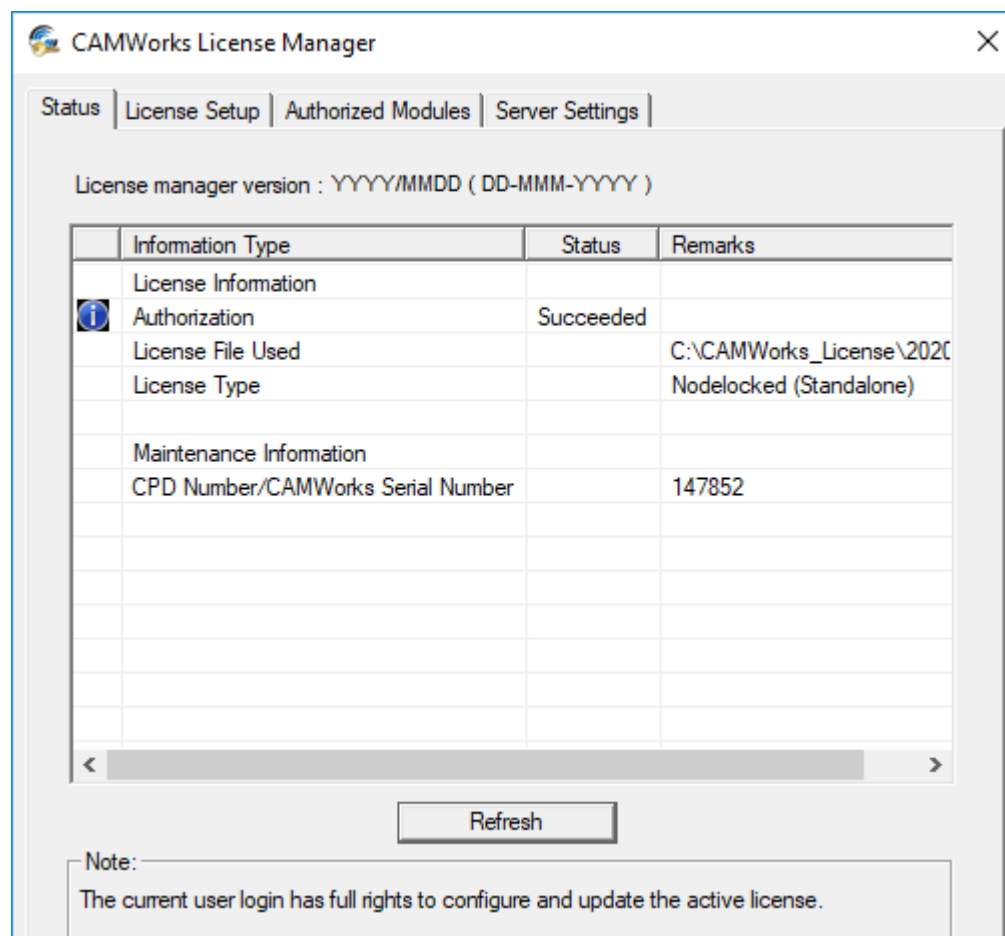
CAMWorks License Manager

Status | License Setup | Authorized Modules | Server Settings

License manager version : YYYY/MMDD ( DD-MMM-YYYY )

| | Information Type | Status | Remarks |
|---|---|---|---|
| | License Information | | |
| | Authorization | Succeeded | |
| | License File Used | | C:\CAMWorks_License\202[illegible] |
| | License Type | | Nodelocked (Standalone) |
| | | | |
| | Maintenance Information | | |
| | CPD Number/CAMWorks Serial Number | | 147852 |

Refresh

Note:
The current user login has full rights to configure and update the active license.